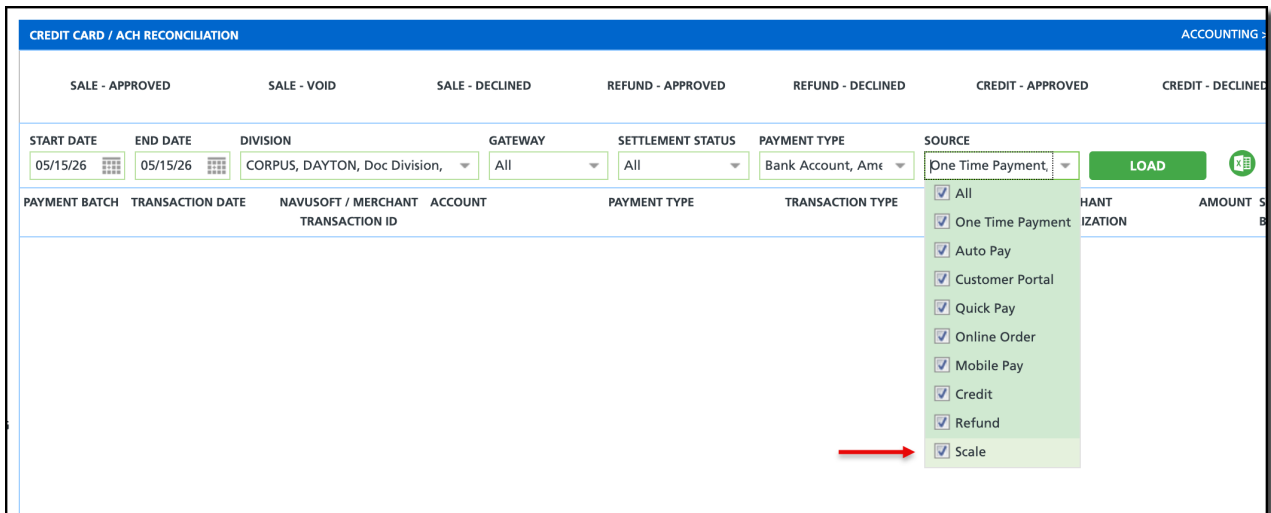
CREDIT CARD / ACH RECONCILIATION

ACCOUNTING >

SALE - APPROVED SALE - VOID SALE - DECLINED REFUND - APPROVED REFUND - DECLINED CREDIT - APPROVED CREDIT - DECLINED

START DATE
05/15/26

END DATE
05/15/26

DIVISION
CORPUS, DAYTON, Doc Division,

GATEWAY
All

SETTLEMENT STATUS
All

PAYMENT TYPE
Bank Account, Ame

SOURCE
One Time Payment,

LOAD

PAYMENT BATCH TRANSACTION DATE NAVUSOFT / MERCHANT TRANSACTION ID ACCOUNT PAYMENT TYPE TRANSACTION TYPE HANT IZATION AMOUNT S B

All
One Time Payment
Auto Pay
Customer Portal
Quick Pay
Online Order
Mobile Pay
Credit
Refund
Scale